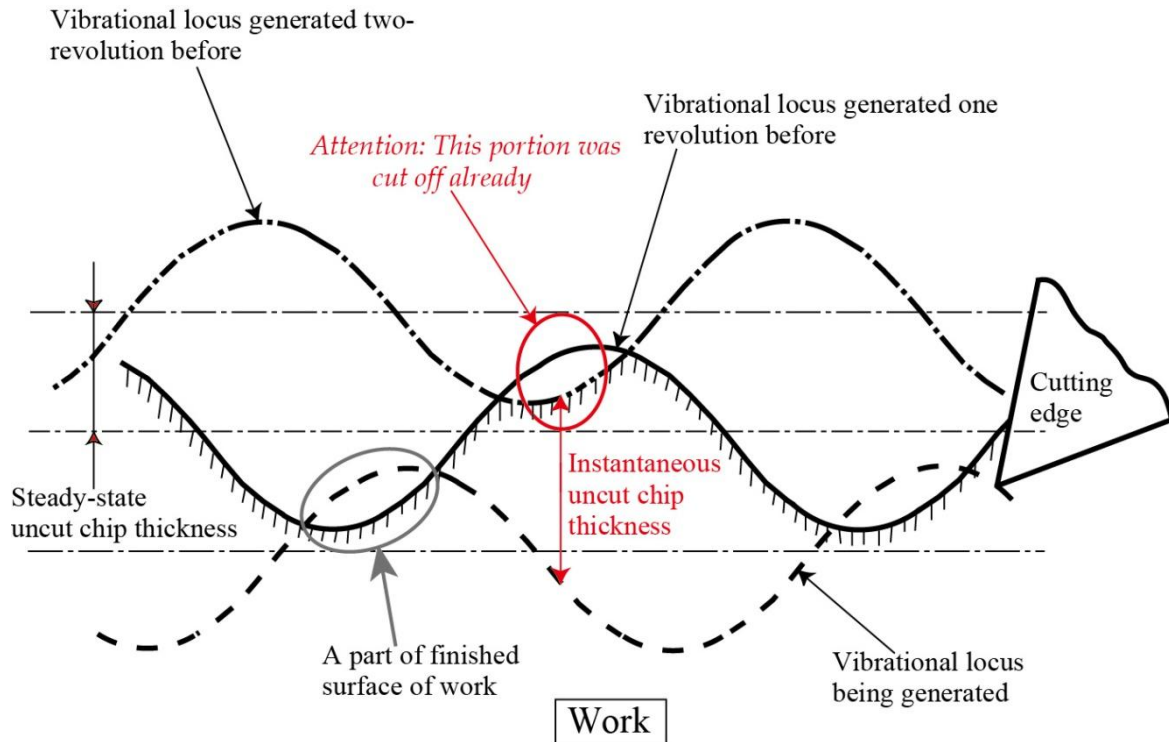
Vibrational locus generated two-revolution before

Vibrational locus generated one revolution before

Attention: This portion was cut off already

Cutting edge

Instantaneous uncut chip thickness

Steady-state uncut chip thickness

A part of finished surface of work

Vibrational locus being generated

Work